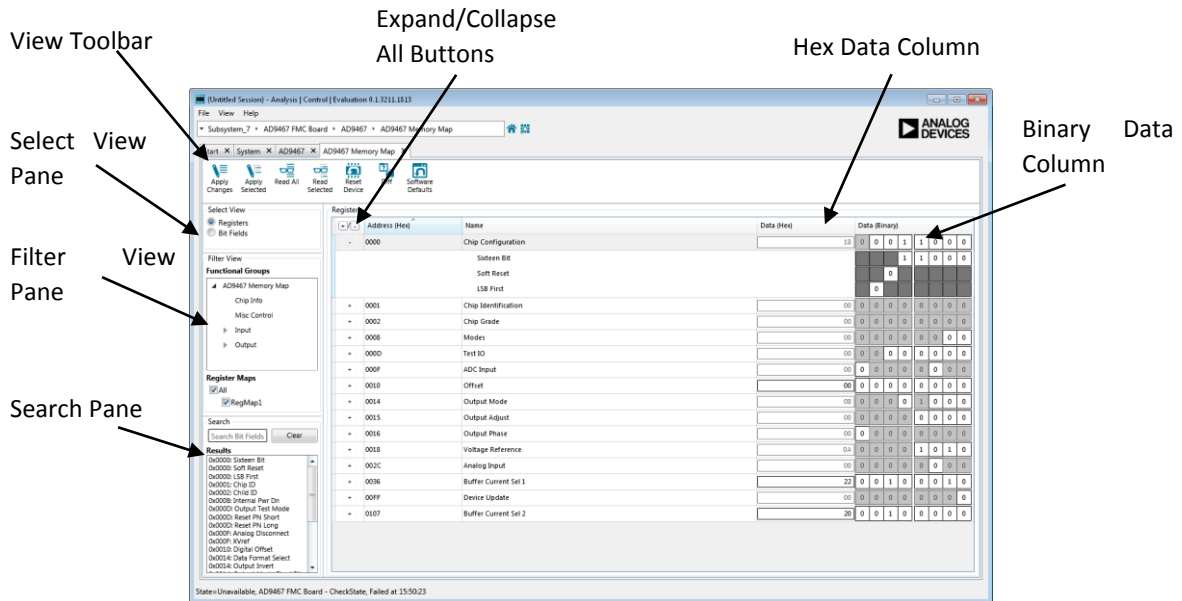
View Toolbar

Expand/Collapse All Buttons

Hex Data Column

Select View Pane

Binary Data Column

Filter View Pane

Search Pane

(Untitled Session) - Analysis | Control | Evaluation 0.1.3211.1813

File View Help

Subsystem_7 ▸ AD9467 FMC Board ▸ AD9467 ▸ AD9467 Memory Map

ANALOG DEVICES

Start × System × AD9467 × AD9467 Memory Map ×

Apply Changes | Apply Selected | Read All | Read Selected | Reset Device | Diff | Software Defaults

Select View
Registers
Bit Fields

Filter View
Functional Groups
AD9467 Memory Map
Chip Info
Misc Control
Input
Output

Register Maps
All
RegMap1

Search
Search Bit Fields | Clear

Results
0x0000: Sixteen Bit
0x0000: Soft Reset
0x0000: LSB First
0x0001: Chip ID
0x0002: Child ID
0x0008: Internal Pwr Dn
0x000D: Output Test Mode
0x000D: Reset PN Short
0x000D: Reset PN Long
0x000F: Analog Disconnect
0x000F: XVref
0x0010: Digital Offset
0x0014: Data Format Select
0x0014: Output Invert

Registers

| + - | Address (Hex) | Name | Data (Hex) | Data (Binary) |
|---|---|---|---|---|
| - | 0000 | Chip Configuration | 18 | 0 0 0 1 1 0 0 0 |
| | | Sixteen Bit | | 1 1 |
| | | Soft Reset | | 0 |
| | | LSB First | | 0 |
| + | 0001 | Chip Identification | 00 | 0 0 0 0 0 0 0 0 |
| + | 0002 | Chip Grade | 00 | 0 0 0 0 0 0 0 0 |
| + | 0008 | Modes | 00 | 0 0 0 0 0 0 0 0 |
| + | 000D | Test IO | 00 | 0 0 0 0 0 0 0 0 |
| + | 000F | ADC Input | 00 | 0 0 0 0 0 0 0 0 |
| + | 0010 | Offset | 00 | 0 0 0 0 0 0 0 0 |
| + | 0014 | Output Mode | 08 | 0 0 0 0 1 0 0 0 |
| + | 0015 | Output Adjust | 00 | 0 0 0 0 0 0 0 0 |
| + | 0016 | Output Phase | 00 | 0 0 0 0 0 0 0 0 |
| + | 0018 | Voltage Reference | 0A | 0 0 0 0 1 0 1 0 |
| + | 002C | Analog Input | 00 | 0 0 0 0 0 0 0 0 |
| + | 0036 | Buffer Current Sel 1 | 22 | 0 0 1 0 0 0 1 0 |
| + | 00FF | Device Update | 00 | 0 0 0 0 0 0 0 0 |
| + | 0107 | Buffer Current Sel 2 | 20 | 0 0 1 0 0 0 0 0 |

State=Unavailable, AD9467 FMC Board - CheckState, Failed at 15:50:23